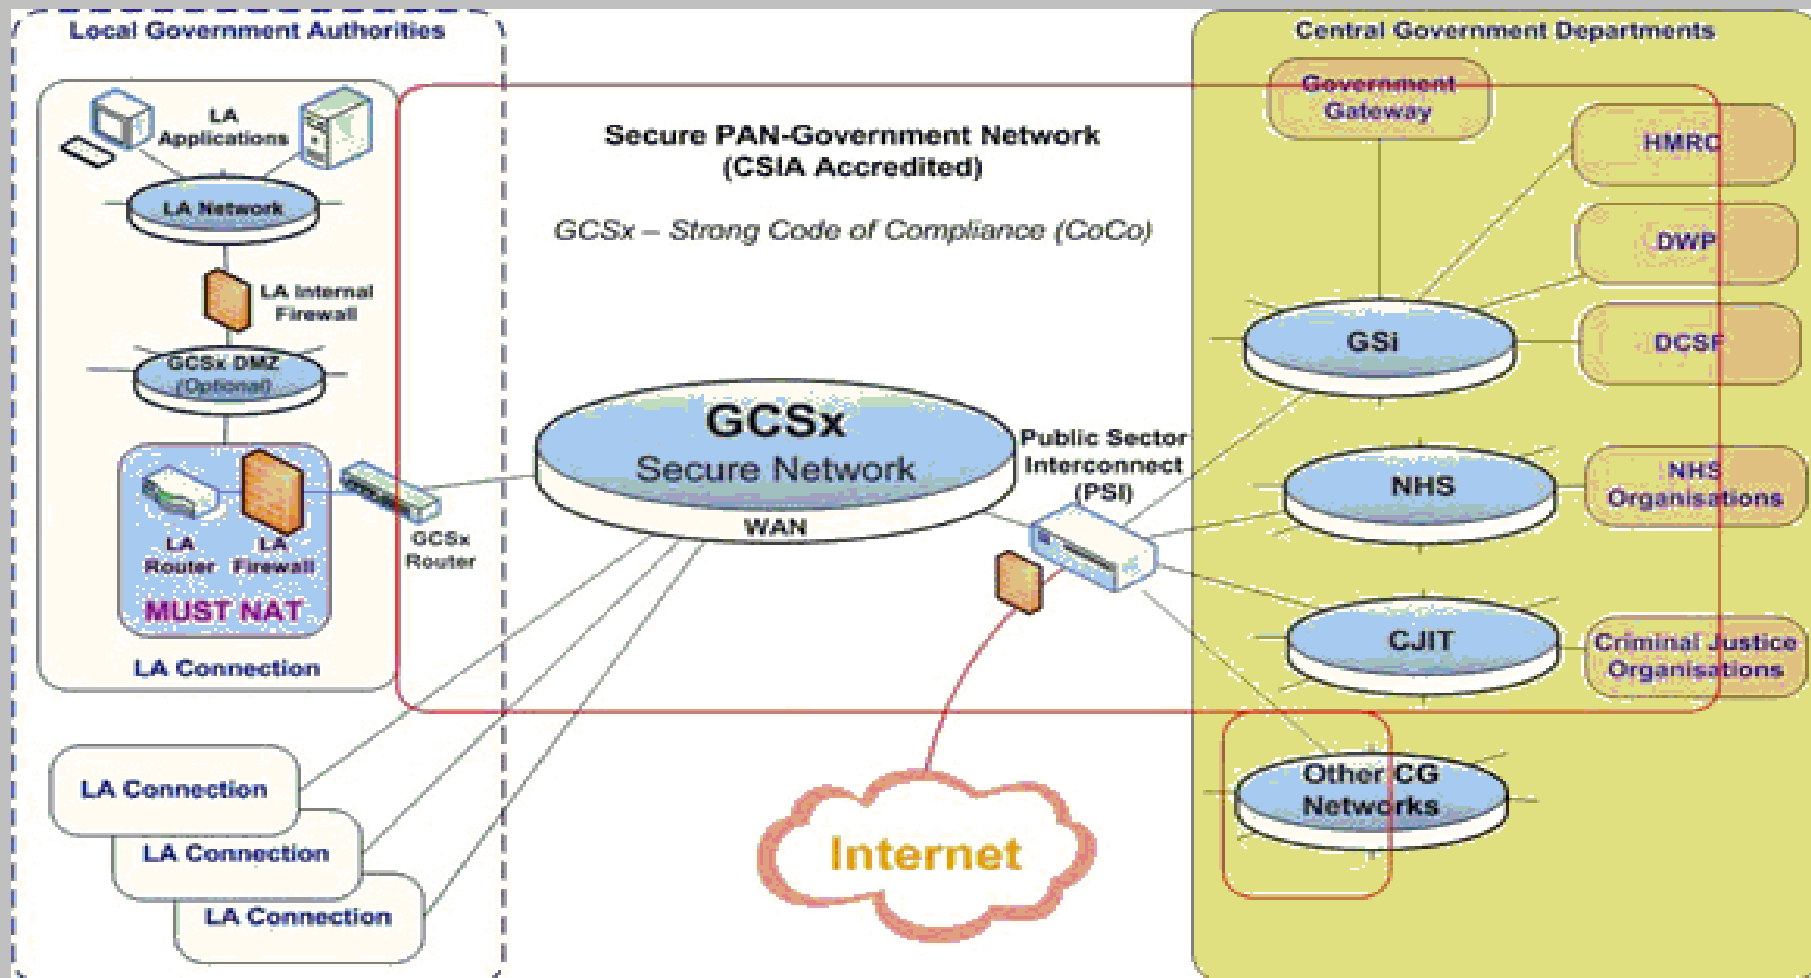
Local Government Authorities

LA Applications

LA Network

LA Internal Firewall

GCSx DMZ (Optional)

LA Router

LA Firewall

MUST NAT

LA Connection

GCSx Router

LA Connection

LA Connection

LA Connection

Secure PAN-Government Network (CSIA Accredited)

GCSx – Strong Code of Compliance (CoCo)

GCSx Secure Network

WAN

Public Sector Interconnect (PSI)

Internet

Central Government Departments

Government Gateway

HMRC

DWP

GSi

DCSF

NHS

NHS Organisations

CJIT

Criminal Justice Organisations

Other CG Networks